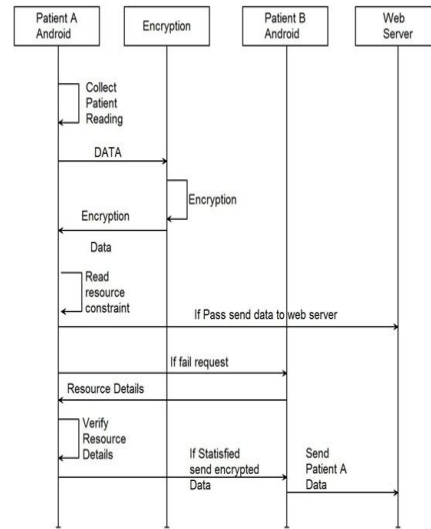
Patient A Android

Encryption

Patient B Android

Web Server

Collect Patient Reading

DATA

Encryption

Encryption

Data

Read resource constraint

If Pass send data to web server

If fail request

Resource Details

Verify Resource Details

If Statisfied send encrypted Data

Send Patient A Data